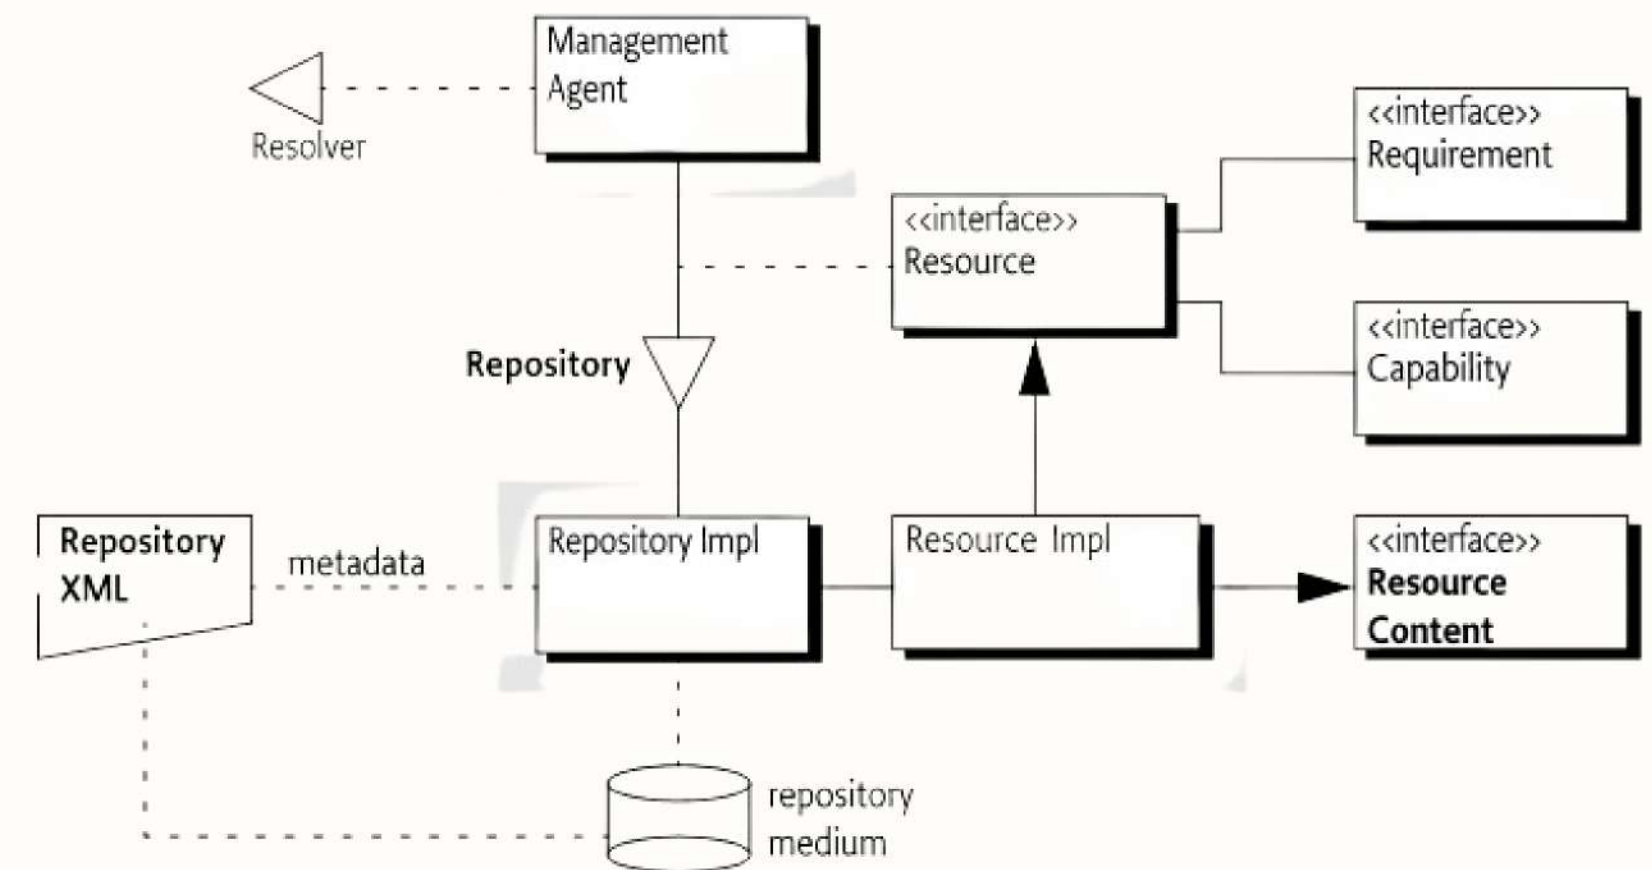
Management Agent

Resolver

<<interface>> Requirement

<<interface>> Resource

<<interface>> Capability

Repository

Repository XML

metadata

Repository Impl

Resource Impl

<<interface>> Resource Content

repository medium